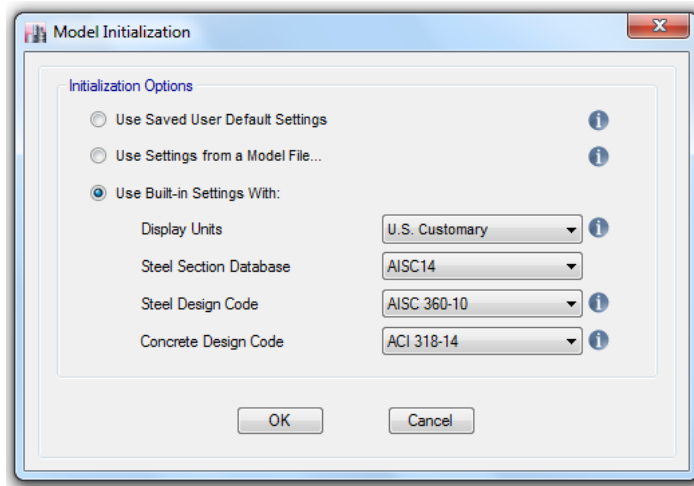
Model Initialization

Initialization Options

Use Saved User Default Settings

Use Settings from a Model File...

Use Built-in Settings With:

Display Units
U.S. Customary

Steel Section Database
AISC14

Steel Design Code
AISC 360-10

Concrete Design Code
ACI 318-14

OK

Cancel